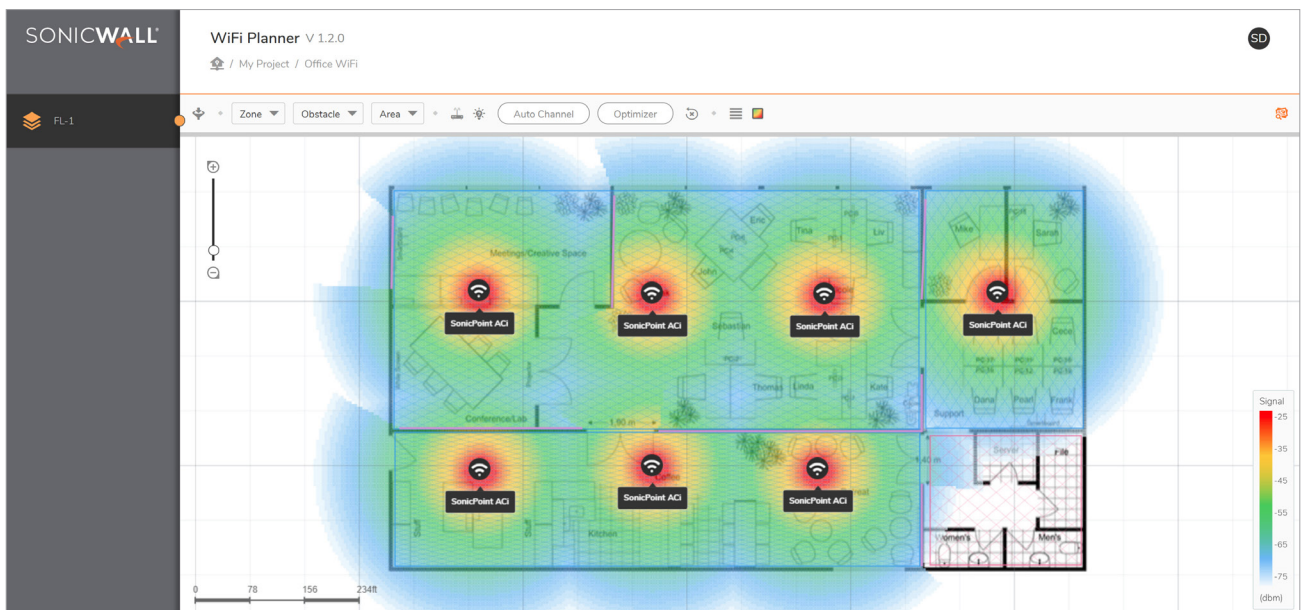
SONICWALL

WiFi Planner V 1.2.0

/ My Project / Office WiFi

SD

FL-1

Zone Obstacle Area Auto Channel Optimizer

Meetings/Creative Space

Eric

Tina

Liv

Mike

Sarah

John

Sebastian

Thomas

Linda

Kate

Cece

Dana

Pearl

Frank

Support

Conference/Lab

1.80 m

1.40 m

Server

File

Kitchen

Women's

Men's

SonicPoint ACi

SonicPoint ACi

SonicPoint ACi

SonicPoint ACi

SonicPoint ACi

SonicPoint ACi

SonicPoint ACi

Signal
-25
-35
-45
-55
-65
-75
(dbm)

0 78 156 234ft